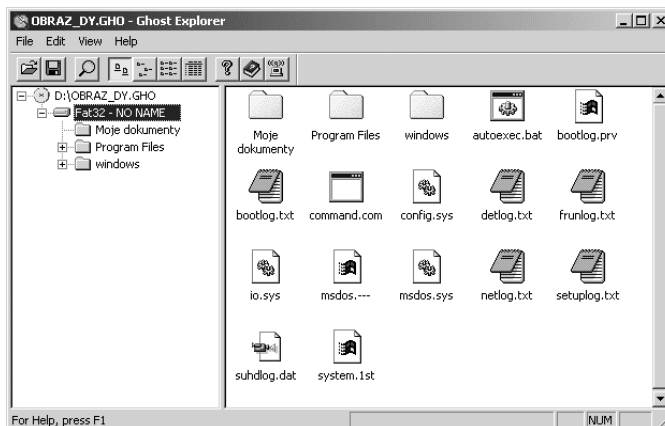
OBRAZ_DY.GHO - Ghost Explorer

File Edit View Help

D:\OBRAZ_DY.GHO
Fat32 - NO NAME
Moje dokumenty
Program Files
windows

Moje dokumenty
Program Files
windows
autoexec.bat
bootlog.prv
bootlog.txt
command.com
config.sys
detlog.txt
frunlog.txt
io.sys
msdos.---
msdos.sys
netlog.txt
setuplog.txt
suhdlog.dat
system.1st

For Help, press F1
NUM